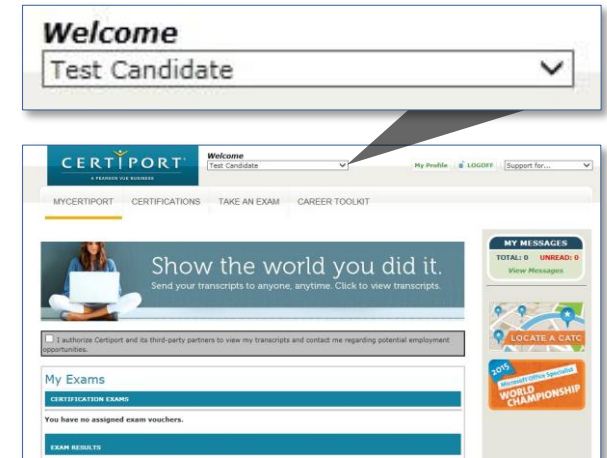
Welcome
Test Candidate

CERTIPORT
A PEARSON VUE BUSINESS

Welcome
Test Candidate

My Profile LOGOFF Support for...

MYCERTIPORT CERTIFICATIONS TAKE AN EXAM CAREER TOOLKIT

Show the world you did it.
Send your transcripts to anyone, anytime. Click to view transcripts.

I authorize Certiport and its third-party partners to view my transcripts and contact me regarding potential employment opportunities.

My Exams

CERTIFICATION EXAMS

You have no assigned exam vouchers.

EXAM RESULTS

MY MESSAGES
TOTAL: 0 UNREAD: 0
View Messages

LOCATE A CATC

2015
Microsoft Office Specialist
WORLD CHAMPIONSHIP